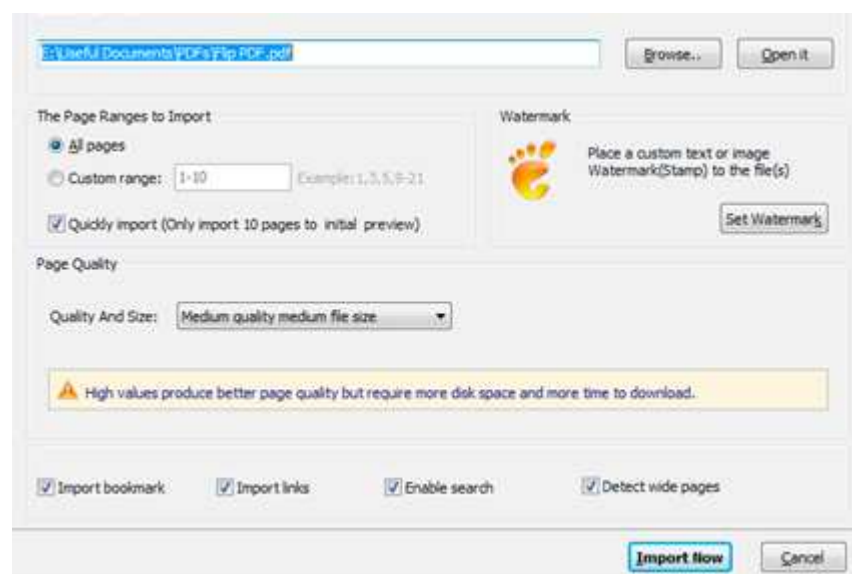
E:\Useful Documents\PDFs\Flip PDF.pdf

Browse..

Open it

The Page Ranges to Import

All pages

Custom range: 1-10 Example: 1,3,5,9-21

Quickly import (Only import 10 pages to initial preview)

Watermark

Place a custom text or image Watermark(Stamp) to the file(s)

Set Watermark

Page Quality

Quality And Size: Medium quality medium file size

High values produce better page quality but require more disk space and more time to download.

Import bookmark

Import links

Enable search

Detect wide pages

Import Now

Cancel